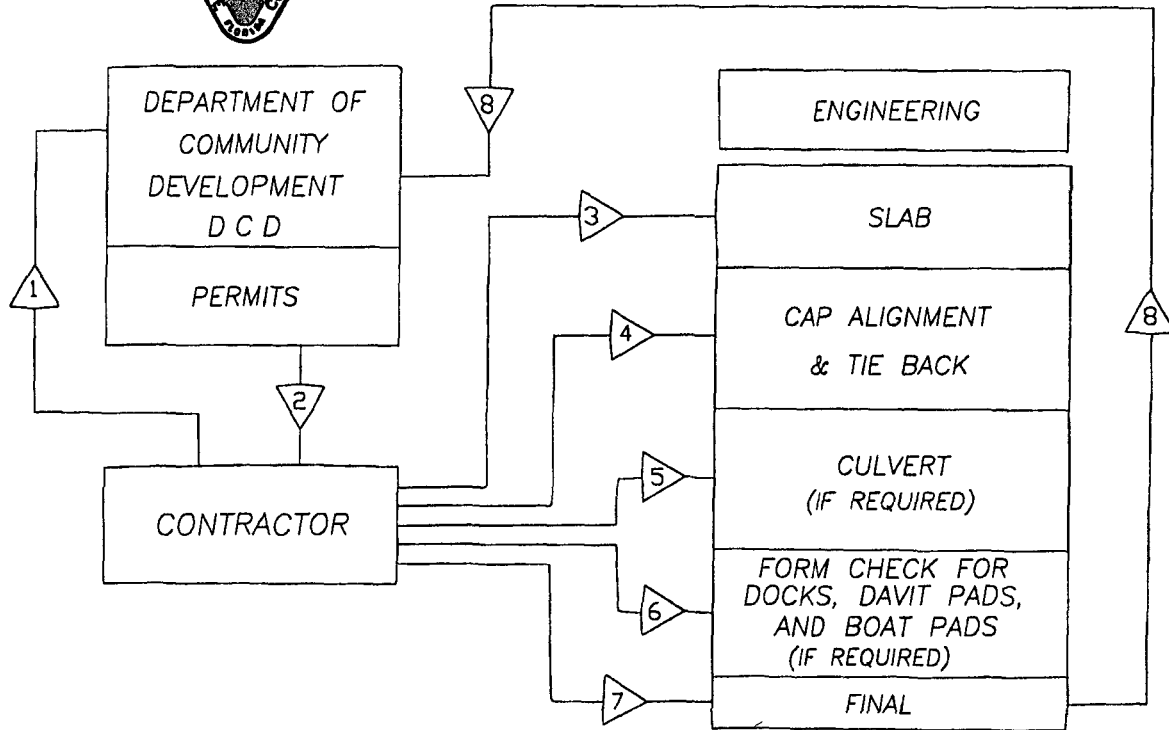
DEPARTMENT OF COMMUNITY DEVELOPMENT D C D

PERMITS

8

ENGINEERING

1

3

SLAB

4

CAP ALIGNMENT & TIE BACK

8

2

5

CULVERT (IF REQUIRED)

CONTRACTOR

6

FORM CHECK FOR DOCKS, DAVIT PADS, AND BOAT PADS (IF REQUIRED)

7

FINAL